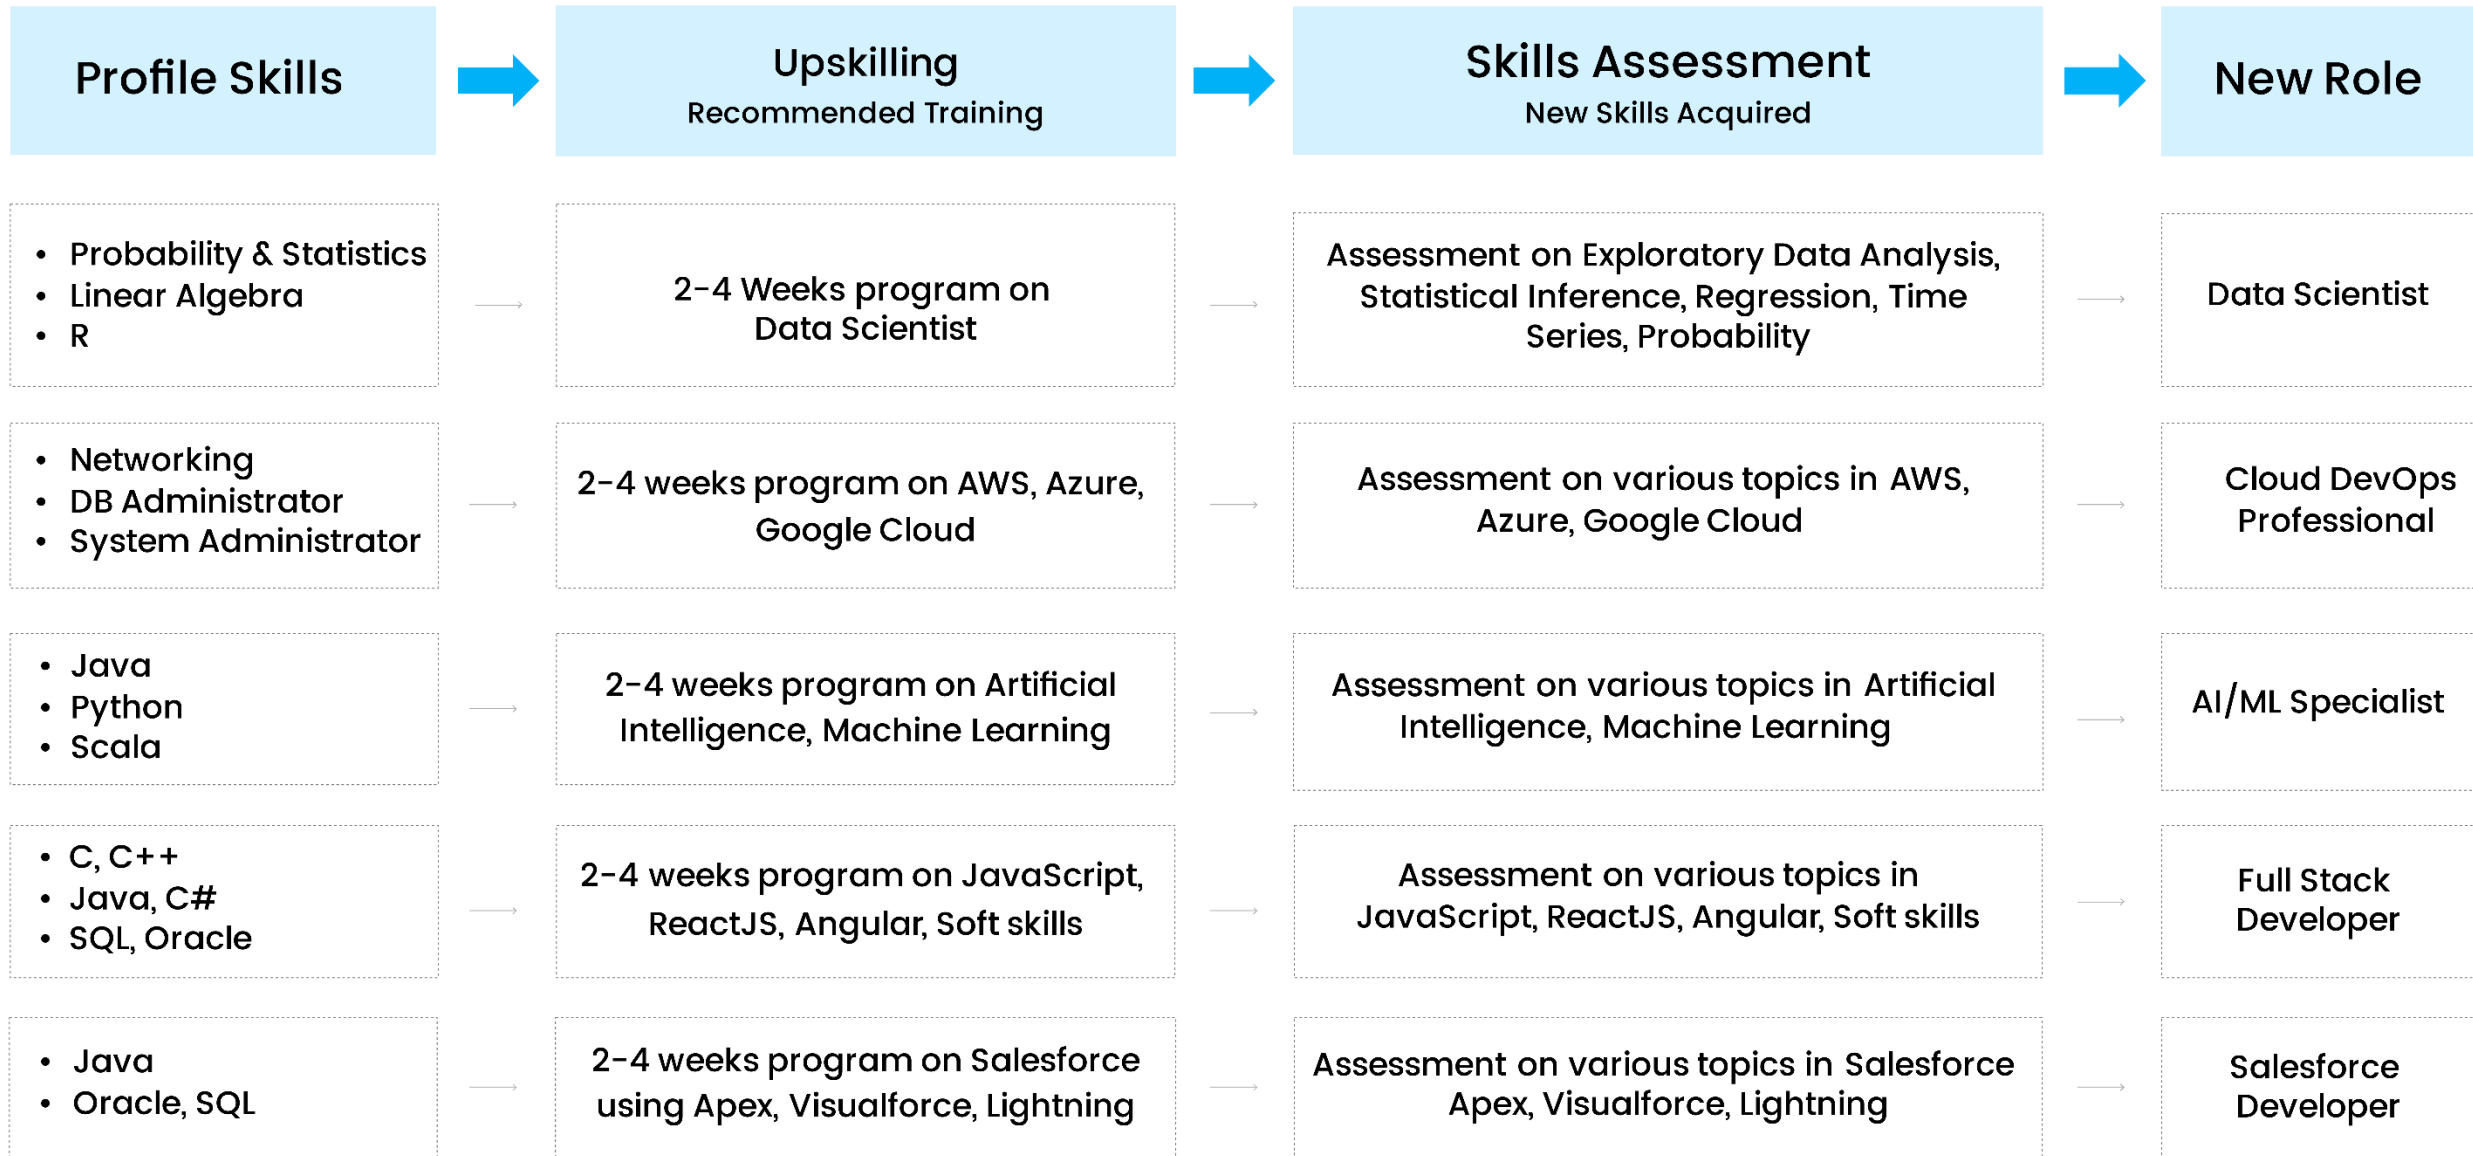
| Profile Skills | Upskilling<br>Recommended Training | Skills Assessment<br>New Skills Acquired | New Role |
|---|---|---|---|
| • Probability & Statistics<br>• Linear Algebra<br>• R | 2-4 Weeks program on Data Scientist | Assessment on Exploratory Data Analysis, Statistical Inference, Regression, Time Series, Probability | Data Scientist |
| • Networking<br>• DB Administrator<br>• System Administrator | 2-4 weeks program on AWS, Azure, Google Cloud | Assessment on various topics in AWS, Azure, Google Cloud | Cloud DevOps Professional |
| • Java<br>• Python<br>• Scala | 2-4 weeks program on Artificial Intelligence, Machine Learning | Assessment on various topics in Artificial Intelligence, Machine Learning | AI/ML Specialist |
| • C, C++<br>• Java, C#<br>• SQL, Oracle | 2-4 weeks program on JavaScript, ReactJS, Angular, Soft skills | Assessment on various topics in JavaScript, ReactJS, Angular, Soft skills | Full Stack Developer |
| • Java<br>• Oracle, SQL | 2-4 weeks program on Salesforce using Apex, Visualforce, Lightning | Assessment on various topics in Salesforce Apex, Visualforce, Lightning | Salesforce Developer |